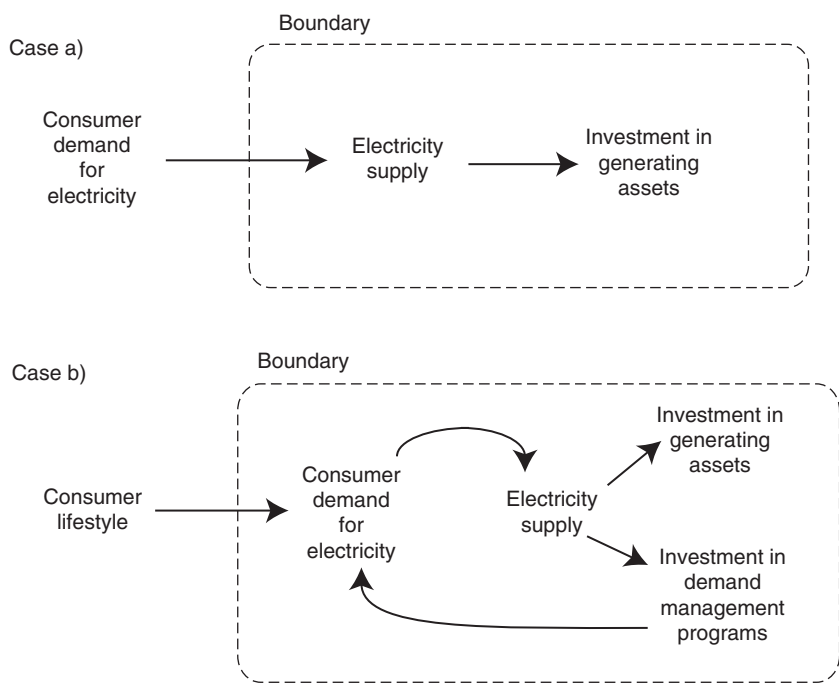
Case a)

Boundary

Consumer demand for electricity

Electricity supply

Investment in generating assets

Case b)

Boundary

Consumer lifestyle

Consumer demand for electricity

Electricity supply

Investment in generating assets

Investment in demand management programs